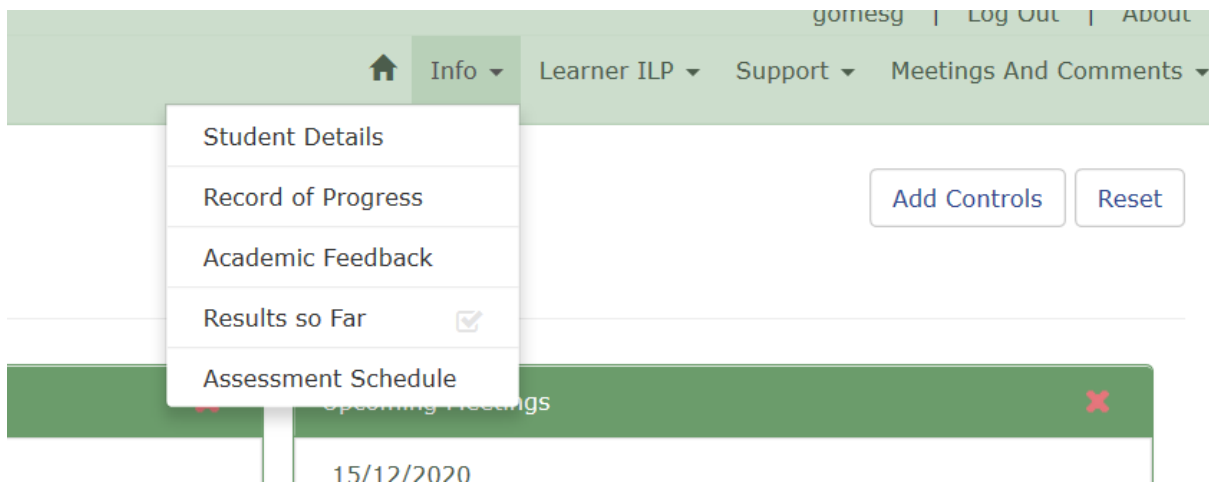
gomesg | Log Out | About

Info ▾ Learner ILP ▾ Support ▾ Meetings And Comments ▾

Student Details
Record of Progress
Academic Feedback
Results so Far
Assessment Schedule

Add Controls Reset

Upcoming Meetings

15/12/2020